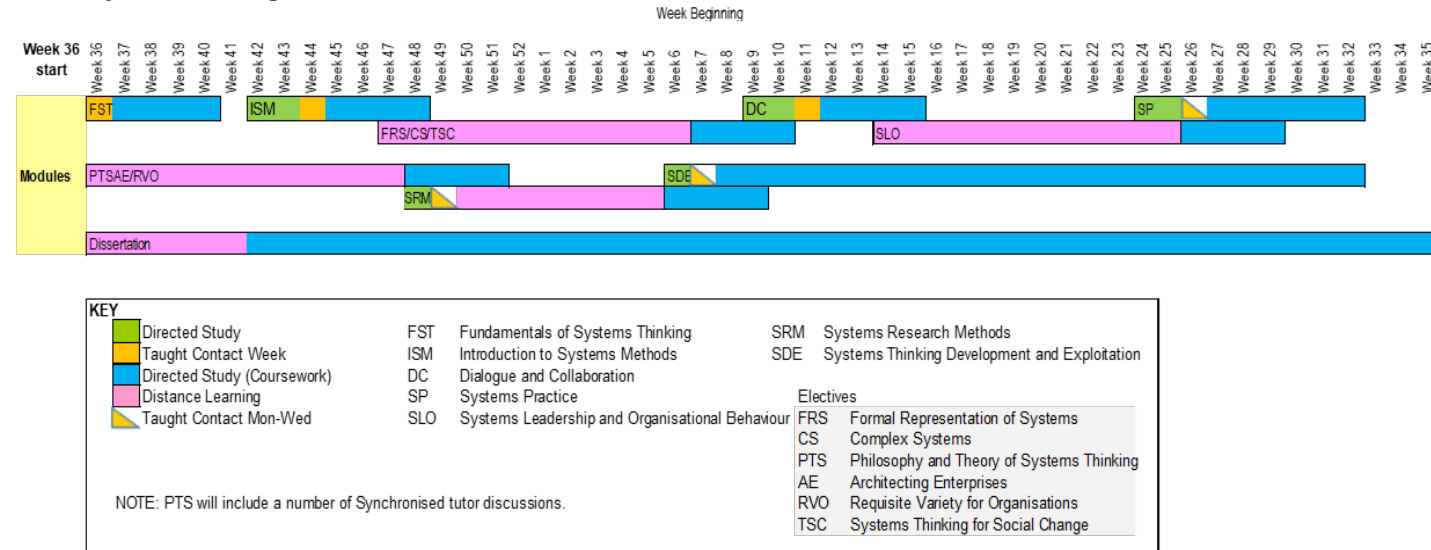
Week Beginning

Week 36 start

Week 36 Week 37 Week 38 Week 39 Week 40 Week 41 Week 42 Week 43 Week 44 Week 45 Week 46 Week 47 Week 48 Week 49 Week 50 Week 51 Week 52 Week 1 Week 2 Week 3 Week 4 Week 5 Week 6 Week 7 Week 8 Week 9 Week 10 Week 11 Week 12 Week 13 Week 14 Week 15 Week 16 Week 17 Week 18 Week 19 Week 20 Week 21 Week 22 Week 23 Week 24 Week 25 Week 26 Week 27 Week 28 Week 29 Week 30 Week 31 Week 32 Week 33 Week 34 Week 35

Modules

FST
ISM
DC
SP
FRS/CS/TSC
SLO
PTSAE/RVO
SDE
SRM
Dissertation

KEY
Directed Study
Taught Contact Week
Directed Study (Coursework)
Distance Learning
Taught Contact Mon-Wed

FST Fundamentals of Systems Thinking
ISM Introduction to Systems Methods
DC Dialogue and Collaboration
SP Systems Practice
SLO Systems Leadership and Organisational Behaviour

SRM Systems Research Methods
SDE Systems Thinking Development and Exploitation

Electives
FRS Formal Representation of Systems
CS Complex Systems
PTS Philosophy and Theory of Systems Thinking
AE Architecting Enterprises
RVO Requisite Variety for Organisations
TSC Systems Thinking for Social Change

NOTE: PTS will include a number of Synchronised tutor discussions.